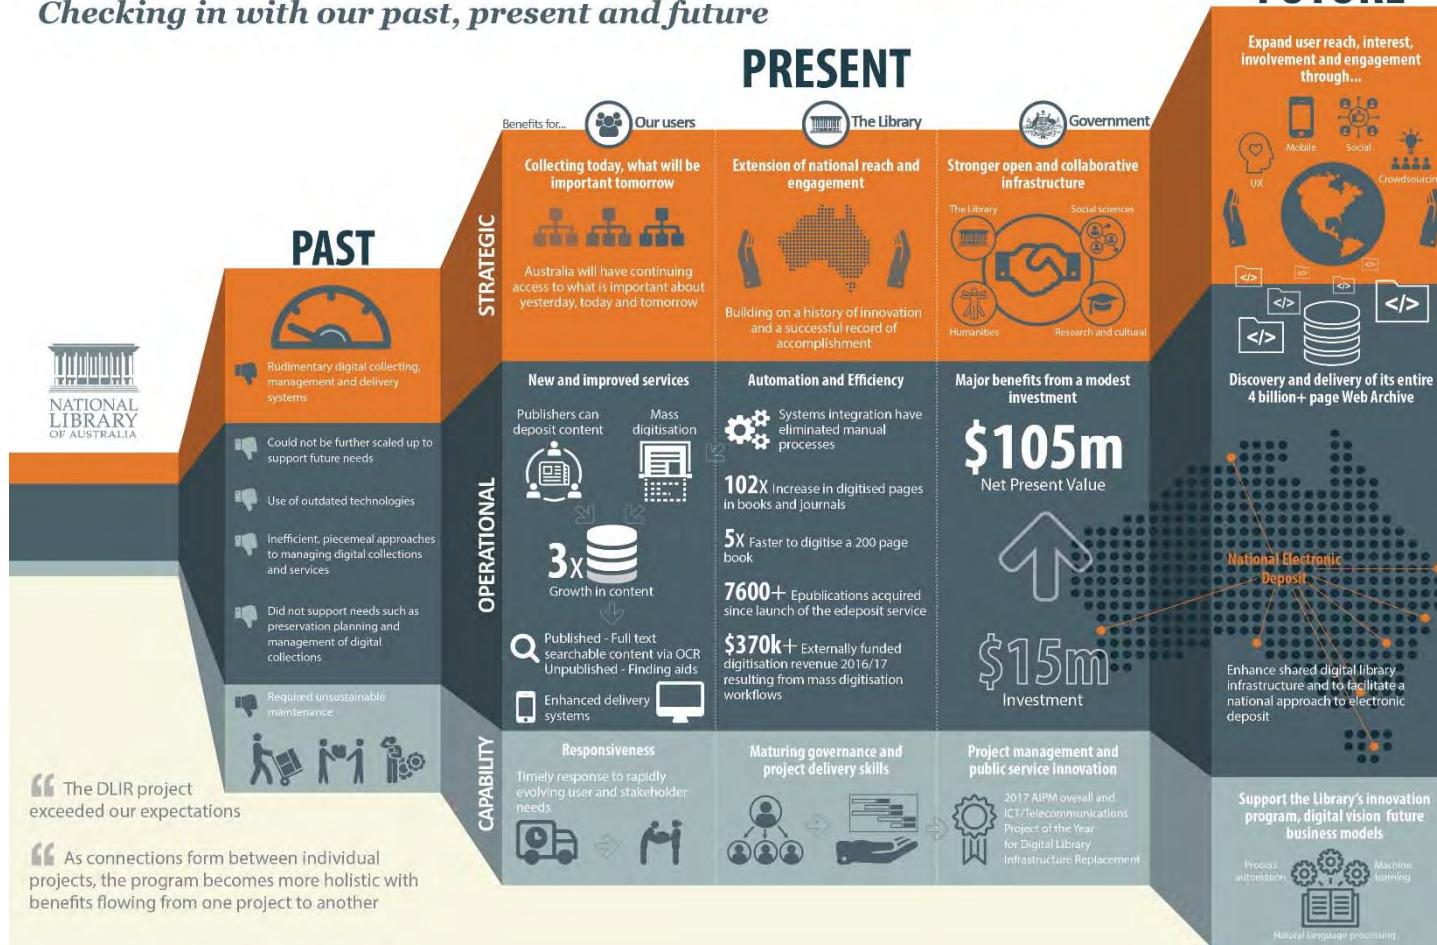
Checking in with our past, present and future

PAST

NATIONAL LIBRARY OF AUSTRALIA

Rudimentary digital collecting, management and delivery systems

Could not be further scaled up to support future needs

Use of outdated technologies

Inefficient, piecemeal approaches to managing digital collections and services

Did not support needs such as preservation planning and management of digital collections

Required unsustainable maintenance

The DLIR project exceeded our expectations

As connections form between individual projects, the program becomes more holistic with benefits flowing from one project to another

PRESENT

Benefits for... Our users The Library Government

STRATEGIC

Collecting today, what will be important tomorrow

Australia will have continuing access to what is important about yesterday, today and tomorrow

Extension of national reach and engagement

Building on a history of innovation and a successful record of accomplishment

Stronger open and collaborative infrastructure

The Library Social sciences Humanities Research and cultural

OPERATIONAL

New and improved services

Publishers can deposit content

Mass digitisation

3x Growth in content

Published - Full text searchable content via OCR Unpublished - Finding aids

Enhanced delivery systems

Automation and Efficiency

Systems integration have eliminated manual processes

102x Increase in digitised pages in books and journals

5x Faster to digitise a 200 page book

7600+ Epublications acquired since launch of the edeposit service

$370k+ Externally funded digitisation revenue 2016/17 resulting from mass digitisation workflows

Major benefits from a modest investment

$105m Net Present Value

$15m Investment

CAPABILITY

Responsiveness

Timely response to rapidly evolving user and stakeholder needs

Maturing governance and project delivery skills

Project management and public service innovation

2017 AIPM overall and ICT/Telecommunications Project of the Year for Digital Library Infrastructure Replacement

FUTURE

Expand user reach, interest, involvement and engagement through...

Mobile Social UX Crowdsourcin

Discovery and delivery of its entire 4 billion+ page Web Archive

National Electronic Deposit

Enhance shared digital library infrastructure and to facilitate a national approach to electronic deposit

Support the Library's innovation program, digital vision future business models

Process automation Machine learning Natural language processing